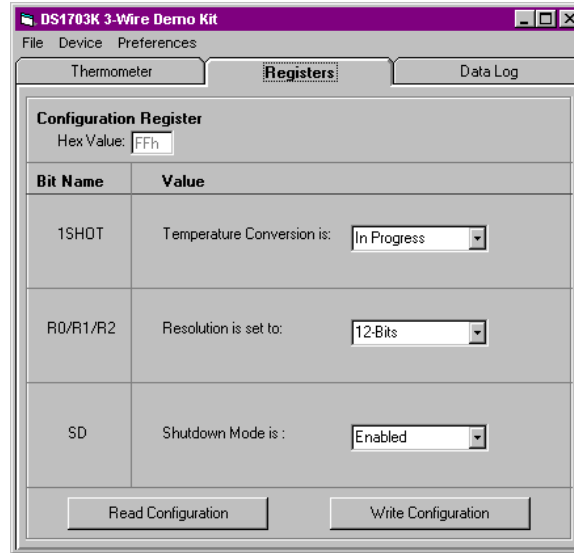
DS1703K 3-Wire Demo Kit

File Device Preferences

Thermometer Registers Data Log

Configuration Register
Hex Value: FFh

| Bit Name | Value |
|---|---|
| 1SHOT | Temperature Conversion is: In Progress |
| R0/R1/R2 | Resolution is set to: 12-Bits |
| SD | Shutdown Mode is : Enabled |

Read Configuration Write Configuration